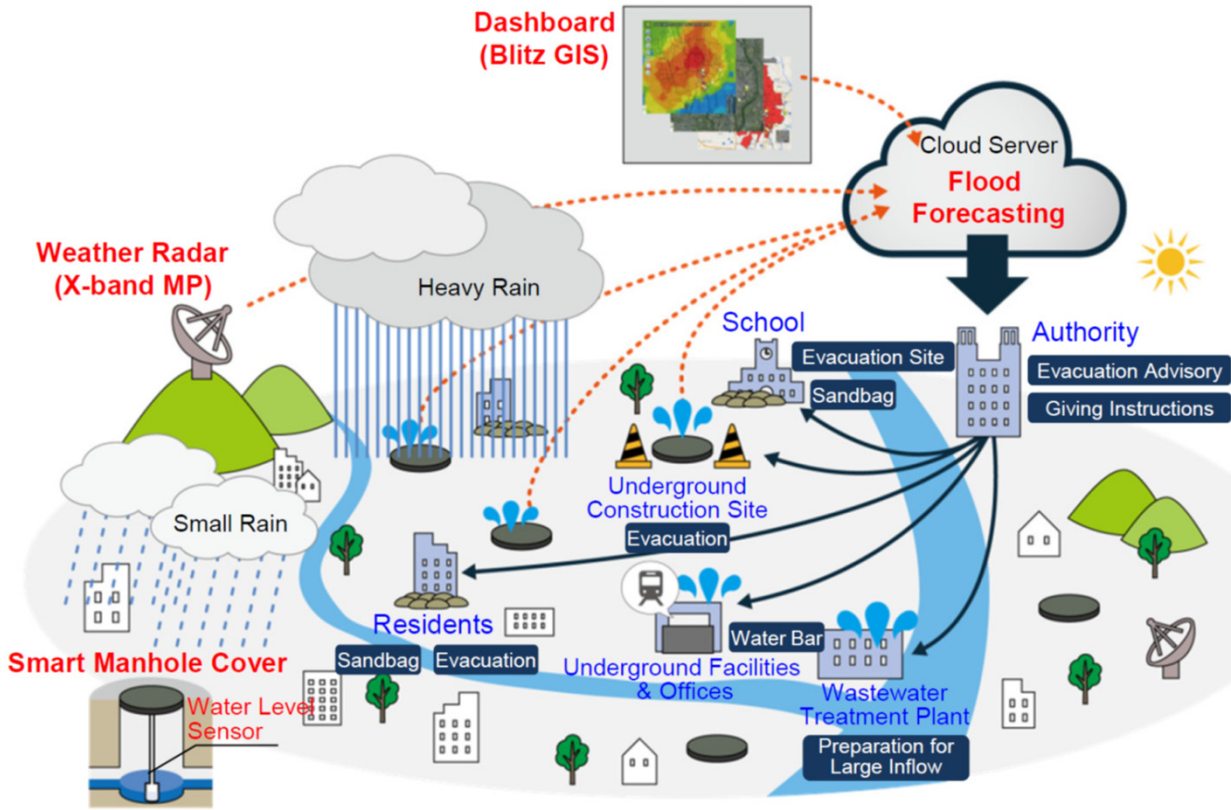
Dashboard (Blitz GIS)

Cloud Server
Flood Forecasting

Weather Radar (X-band MP)

Heavy Rain

School
Evacuation Site
Sandbag

Authority
Evacuation Advisory
Giving Instructions

Underground Construction Site
Evacuation

Small Rain

Residents
Sandbag
Evacuation

Underground Facilities & Offices
Water Bar

Wastewater Treatment Plant
Preparation for Large Inflow

Smart Manhole Cover
Water Level Sensor